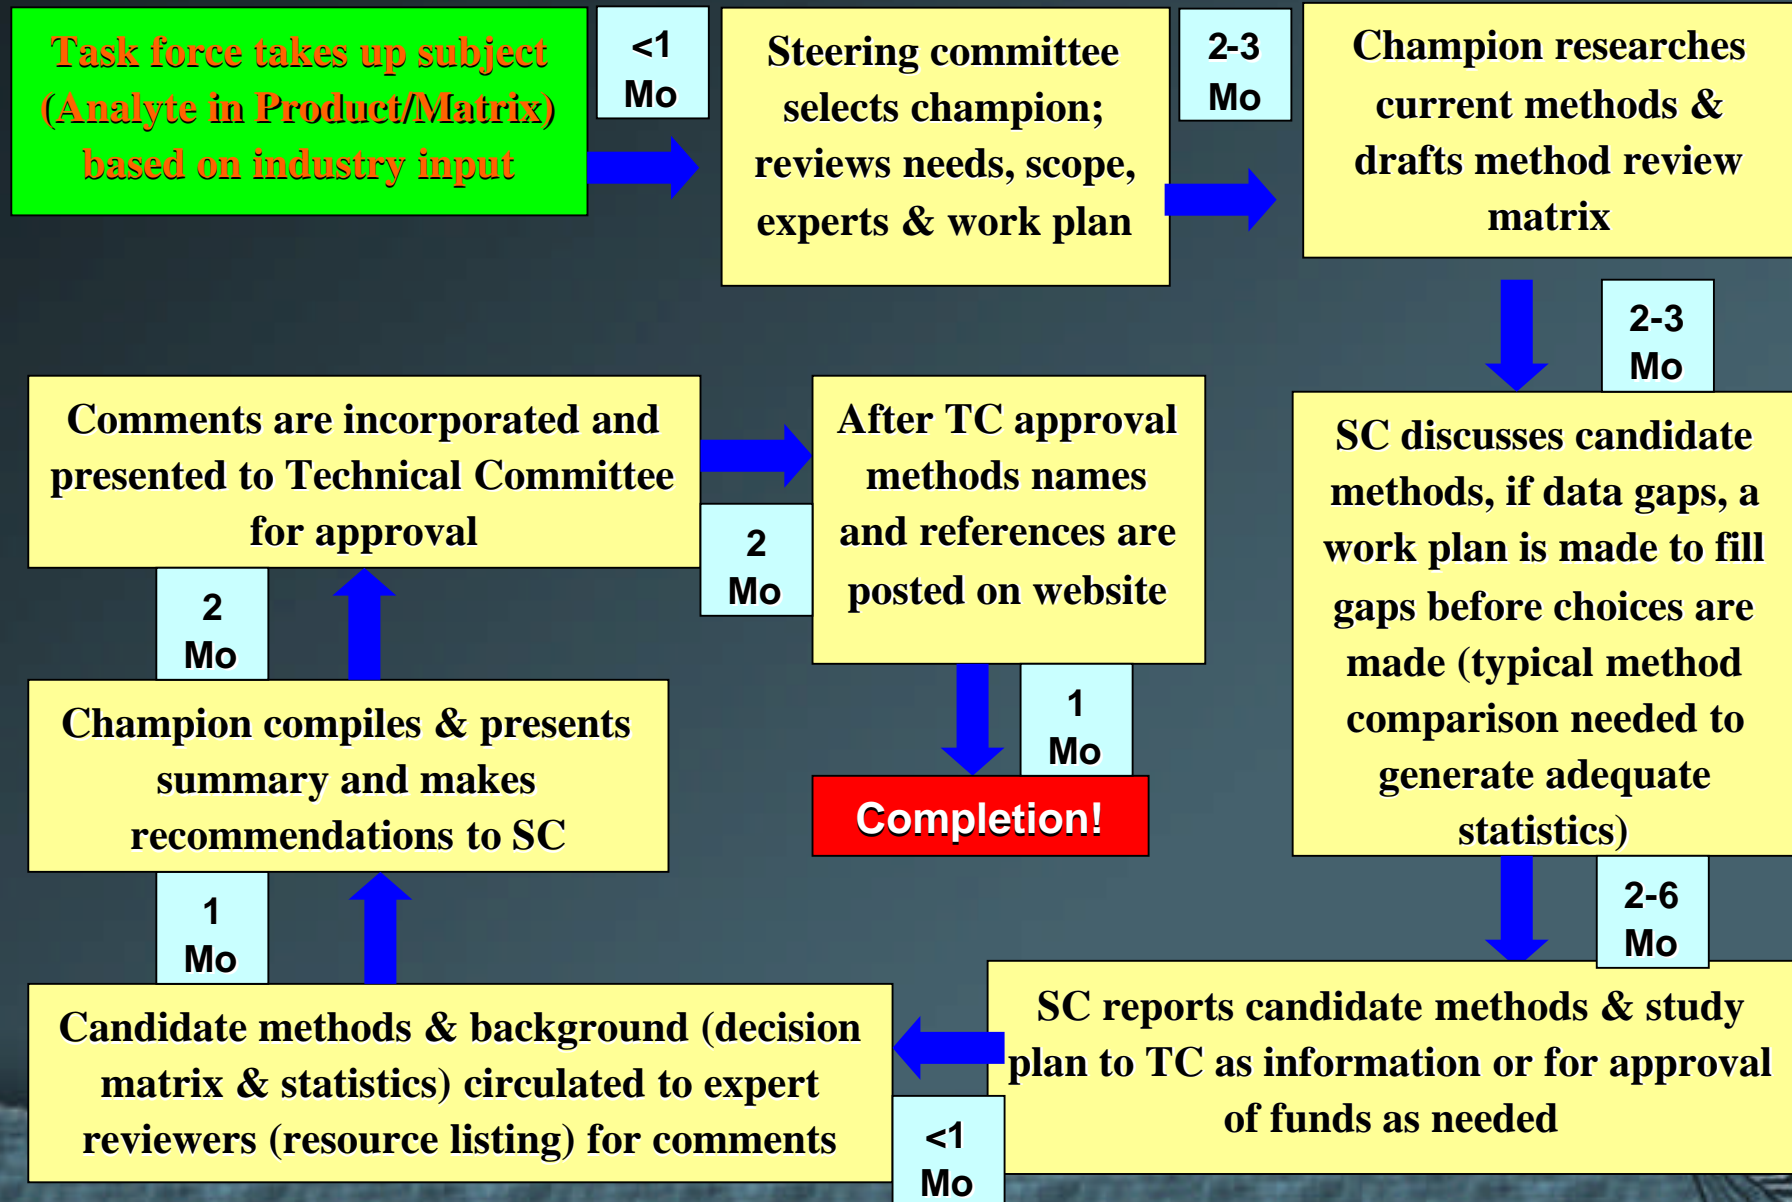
Task force takes up subject (Analyte in Product/Matrix) based on industry input

<1 Mo

Steering committee selects champion; reviews needs, scope, experts & work plan

2-3 Mo

Champion researches current methods & drafts method review matrix

2-3 Mo

SC discusses candidate methods, if data gaps, a work plan is made to fill gaps before choices are made (typical method comparison needed to generate adequate statistics)

2-6 Mo

SC reports candidate methods & study plan to TC as information or for approval of funds as needed

<1 Mo

Candidate methods & background (decision matrix & statistics) circulated to expert reviewers (resource listing) for comments

1 Mo

Champion compiles & presents summary and makes recommendations to SC

2 Mo

Comments are incorporated and presented to Technical Committee for approval

2 Mo

After TC approval methods names and references are posted on website

1 Mo

Completion!